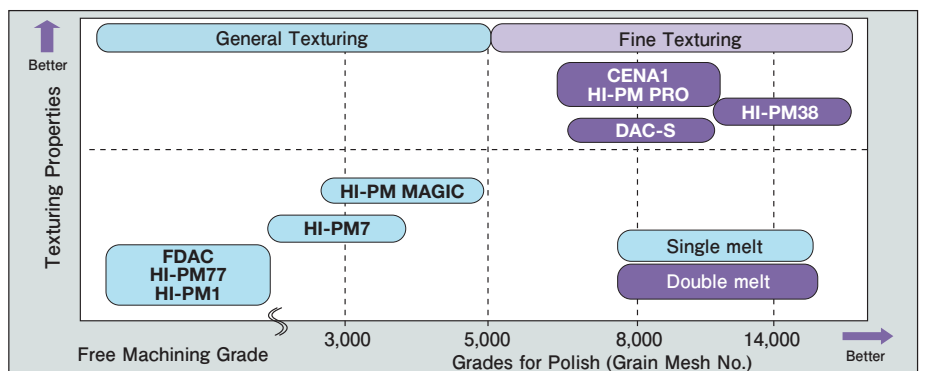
Better

Texturing Properties

General Texturing

Fine Texturing

CENA1
HI-PM PRO

HI-PM38

DAC-S

HI-PM MAGIC

HI-PM7

FDAC
HI-PM77
HI-PM1

Single melt

Double melt

3,000

5,000

8,000

14,000

Free Machining Grade

Grades for Polish (Grain Mesh No.)

Better